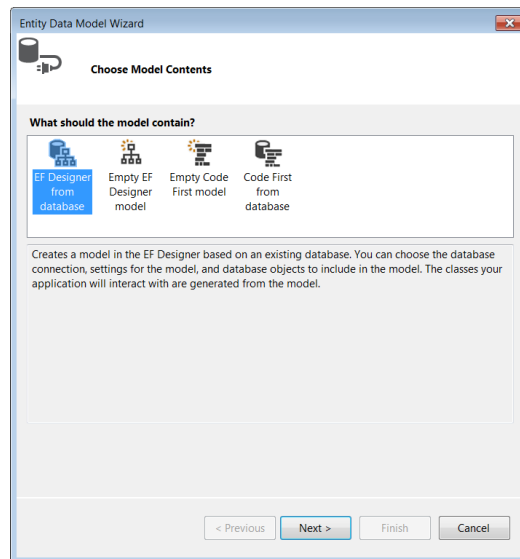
Entity Data Model Wizard

Choose Model Contents

What should the model contain?

EF Designer from database

Empty EF Designer model

Empty Code First model

Code First from database

Creates a model in the EF Designer based on an existing database. You can choose the database connection, settings for the model, and database objects to include in the model. The classes your application will interact with are generated from the model.

< Previous

Next >

Finish

Cancel